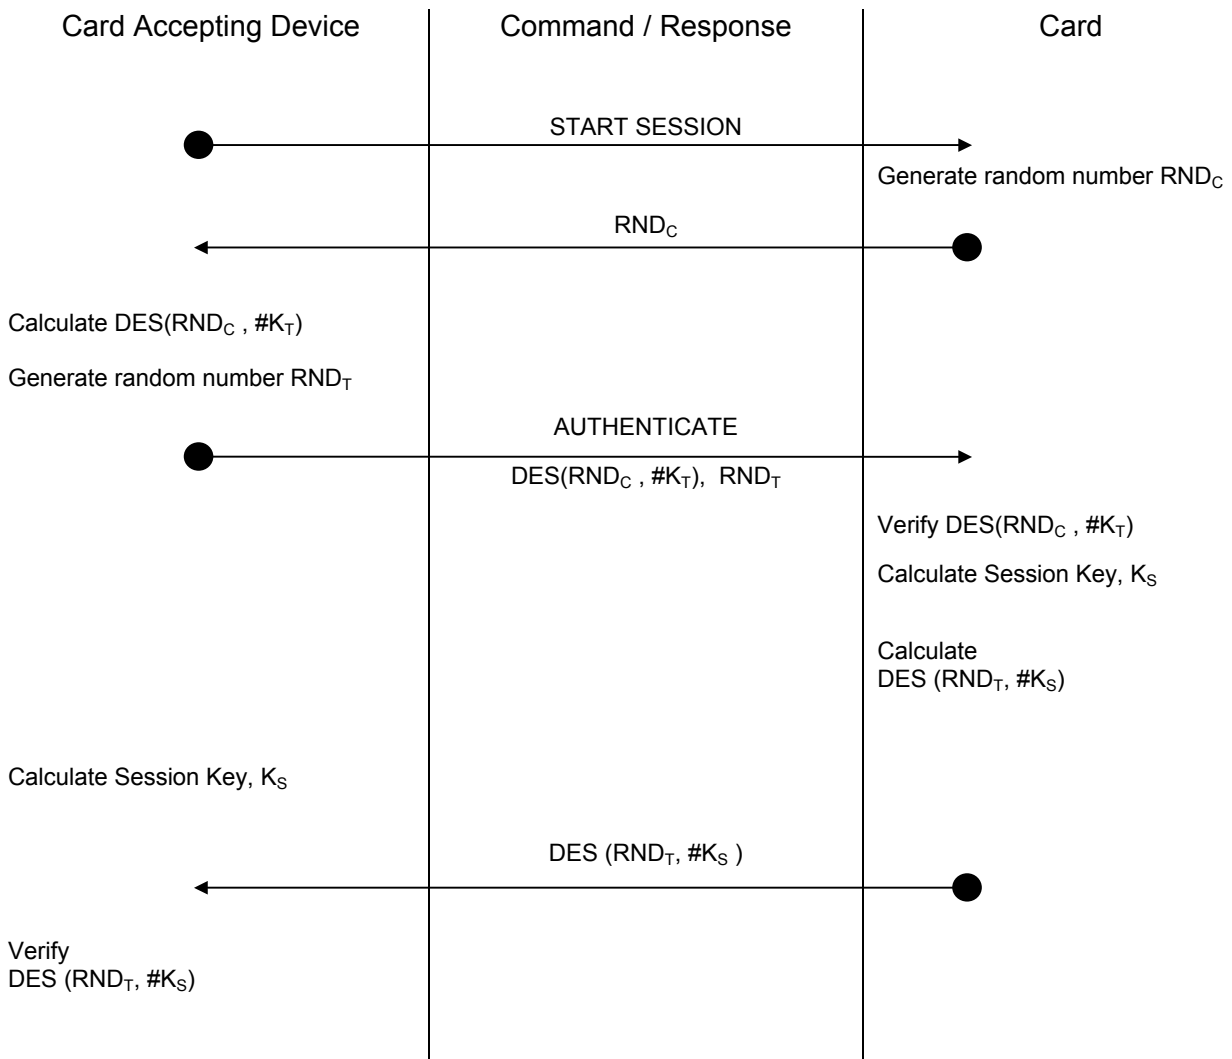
Card Accepting Device

Command / Response

Card

START SESSION

Generate random number $RND_C$

$RND_C$

Calculate DES($RND_C$ , #$K_T$)

Generate random number $RND_T$

AUTHENTICATE

DES($RND_C$ , #$K_T$), $RND_T$

Verify DES($RND_C$ , #$K_T$)

Calculate Session Key, $K_S$

Calculate
DES ($RND_T$, #$K_S$)

Calculate Session Key, $K_S$

DES ($RND_T$, #$K_S$ )

Verify
DES ($RND_T$, #$K_S$)